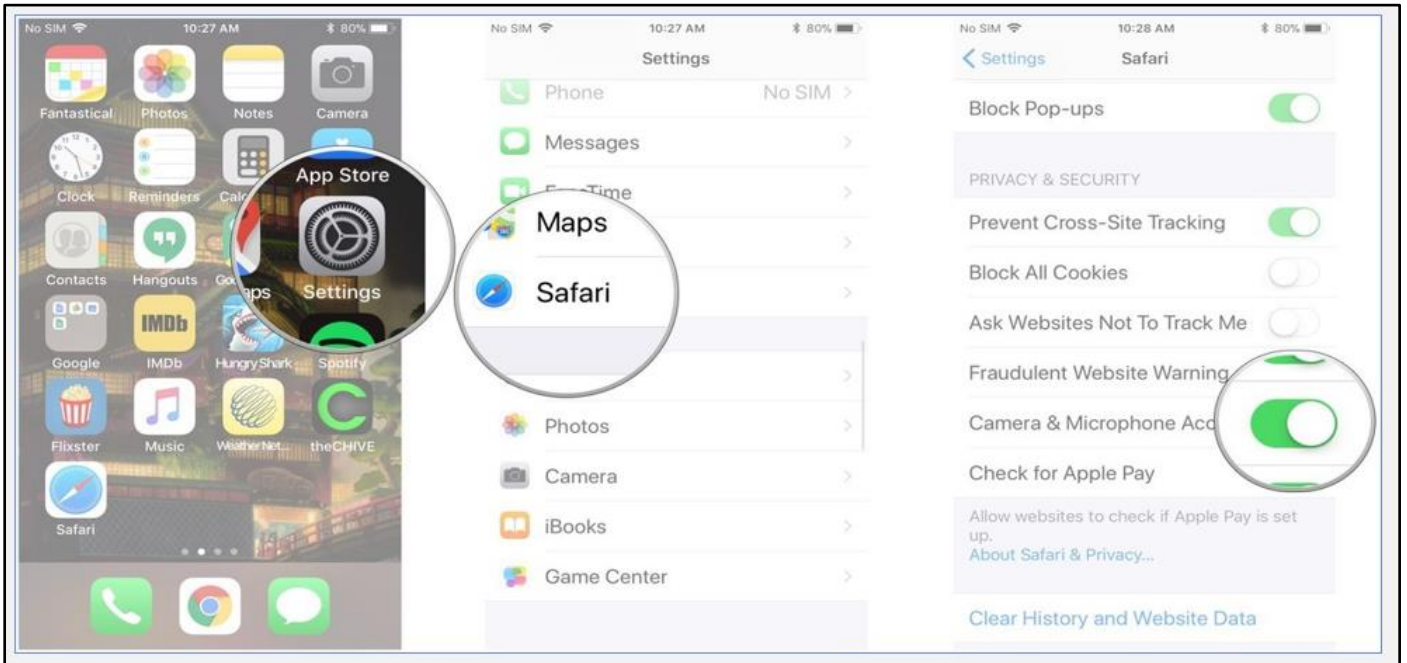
No SIM 10:27 AM 80%

Fantastical Photos Notes Camera

Clock Reminders Calc

App Store

Settings

Contacts Hangouts Go aps

Google IMDb Hungry Shark Spotify

IMDb

Flixster Music WeatherNet theCHIVE

Safari

No SIM 10:27 AM 80%

Settings

Phone No SIM

Messages

FaceTime

Maps

Safari

Photos

Camera

iBooks

Game Center

No SIM 10:28 AM 80%

Settings Safari

Block Pop-ups

PRIVACY & SECURITY

Prevent Cross-Site Tracking

Block All Cookies

Ask Websites Not To Track Me

Fraudulent Website Warning

Camera & Microphone Acc

Check for Apple Pay

Allow websites to check if Apple Pay is set up.

About Safari & Privacy...

Clear History and Website Data